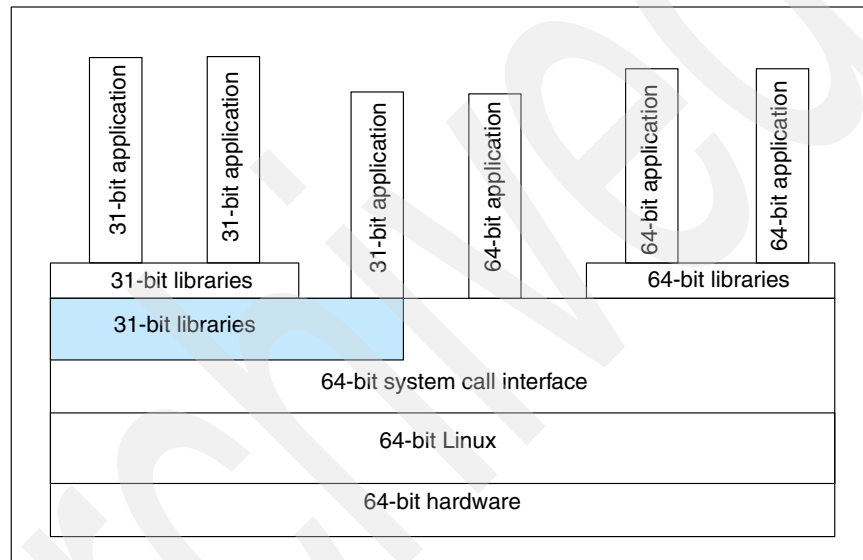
31-bit application
31-bit application
31-bit application
64-bit application
64-bit application
64-bit application
31-bit libraries
64-bit libraries
31-bit libraries
64-bit system call interface
64-bit Linux
64-bit hardware